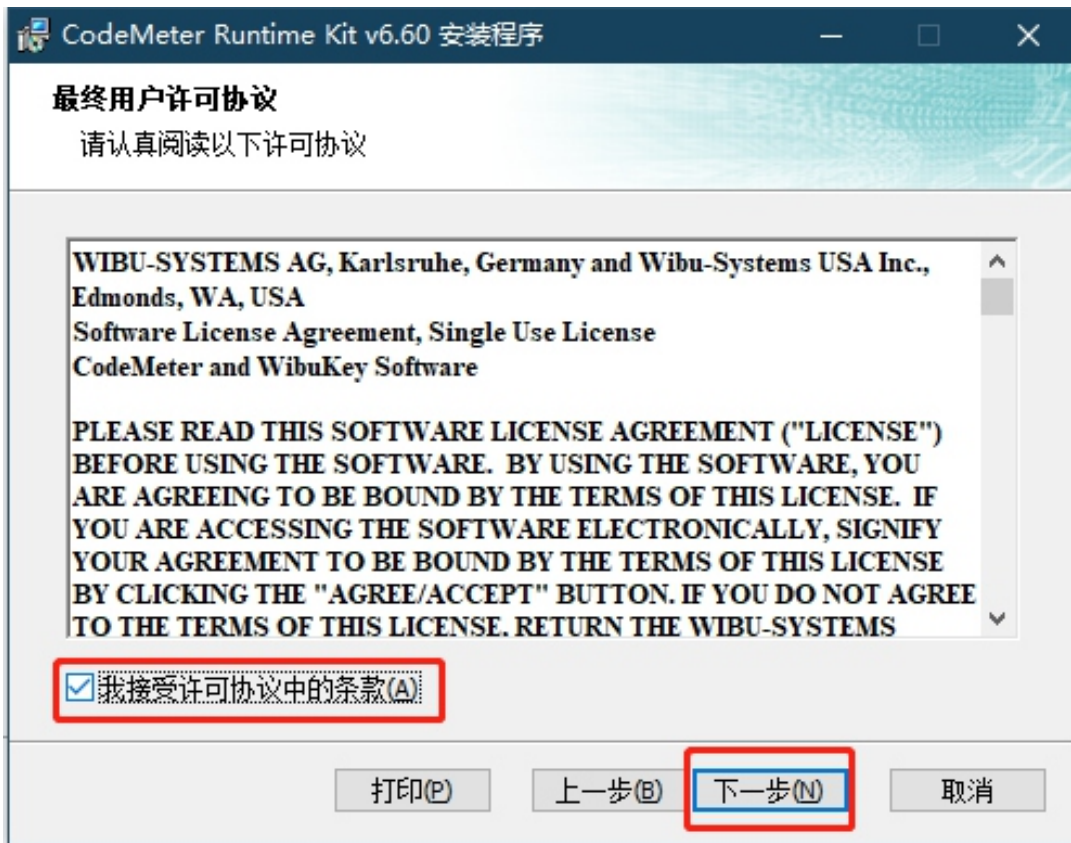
CodeMeter Runtime Kit v6.60 安装程序

最终用户许可协议
请认真阅读以下许可协议

WIBU-SYSTEMS AG, Karlsruhe, Germany and Wibu-Systems USA Inc., Edmonds, WA, USA
Software License Agreement, Single Use License
CodeMeter and WibuKey Software

PLEASE READ THIS SOFTWARE LICENSE AGREEMENT ("LICENSE") BEFORE USING THE SOFTWARE. BY USING THE SOFTWARE, YOU ARE AGREEING TO BE BOUND BY THE TERMS OF THIS LICENSE. IF YOU ARE ACCESSING THE SOFTWARE ELECTRONICALLY, SIGNIFY YOUR AGREEMENT TO BE BOUND BY THE TERMS OF THIS LICENSE BY CLICKING THE "AGREE/ACCEPT" BUTTON. IF YOU DO NOT AGREE TO THE TERMS OF THIS LICENSE, RETURN THE WIBU-SYSTEMS

我接受许可协议中的条款(A)

打印(P) 上一步(B) 下一步(N) 取消